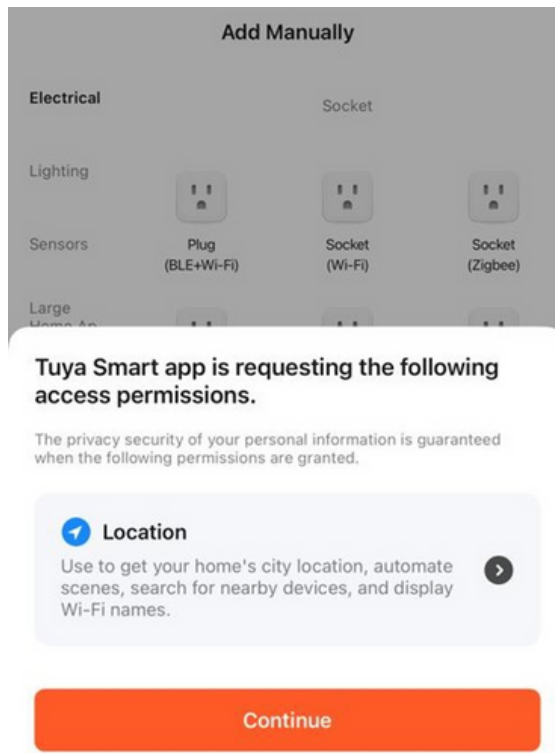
Add Manually

Electrical

Socket

Lighting

Sensors

Plug (BLE+Wi-Fi)

Socket (Wi-Fi)

Socket (Zigbee)

Large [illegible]

Tuya Smart app is requesting the following access permissions.

The privacy security of your personal information is guaranteed when the following permissions are granted.

Location

Use to get your home's city location, automate scenes, search for nearby devices, and display Wi-Fi names.

Continue